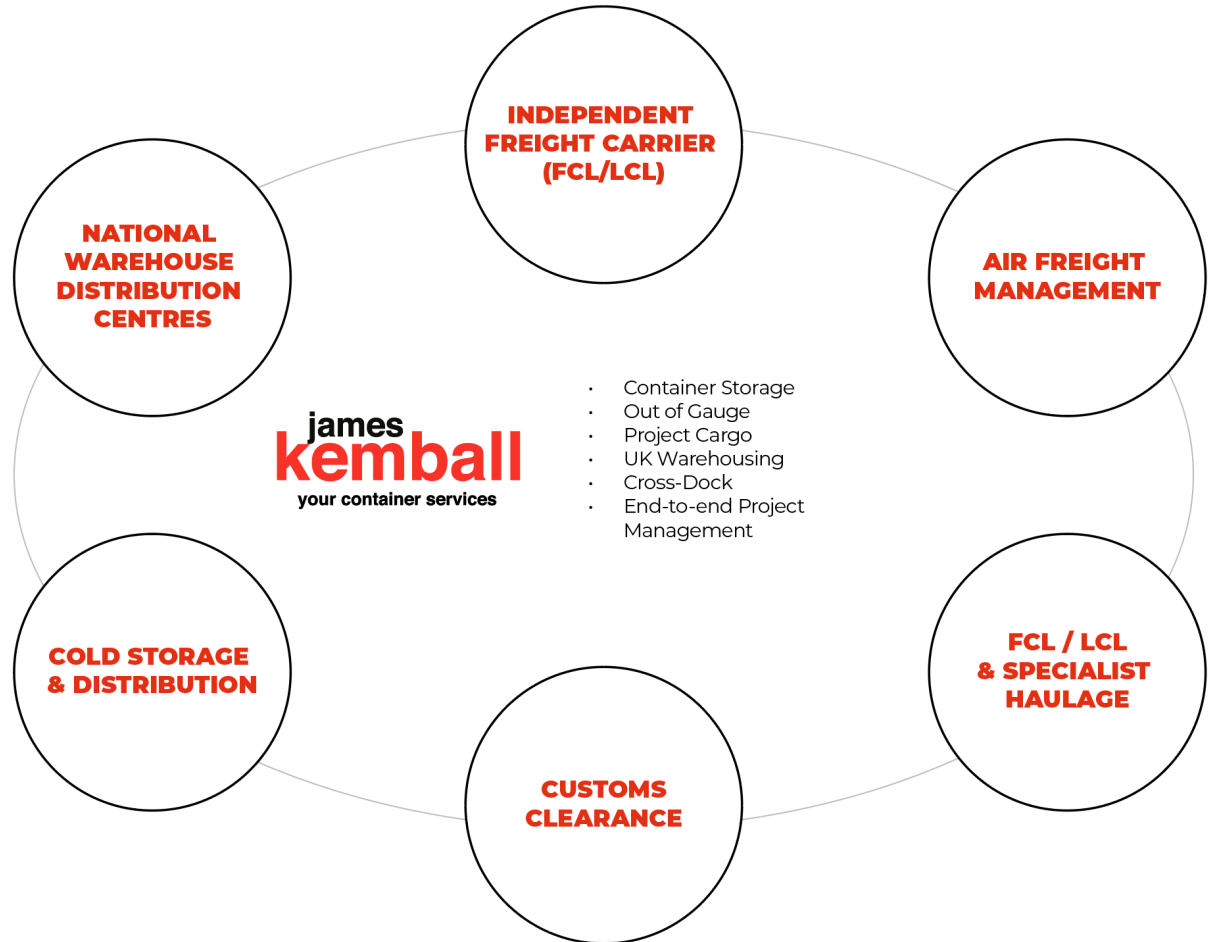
INDEPENDENT FREIGHT CARRIER (FCL/LCL)

NATIONAL WAREHOUSE DISTRIBUTION CENTRES

AIR FREIGHT MANAGEMENT

james kemball
your container services

- Container Storage
- Out of Gauge
- Project Cargo
- UK Warehousing
- Cross-Dock
- End-to-end Project Management

COLD STORAGE & DISTRIBUTION

FCL / LCL & SPECIALIST HAULAGE

CUSTOMS CLEARANCE